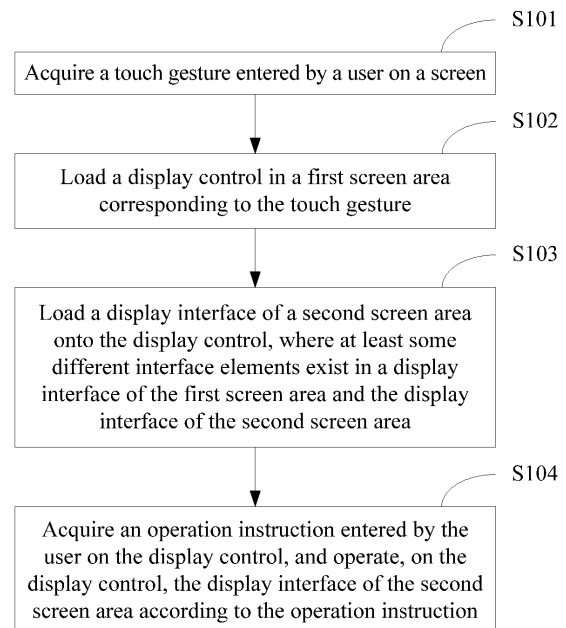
S101

Acquire a touch gesture entered by a user on a screen

S102

Load a display control in a first screen area corresponding to the touch gesture

S103

Load a display interface of a second screen area onto the display control, where at least some different interface elements exist in a display interface of the first screen area and the display interface of the second screen area

S104

Acquire an operation instruction entered by the user on the display control, and operate, on the display control, the display interface of the second screen area according to the operation instruction